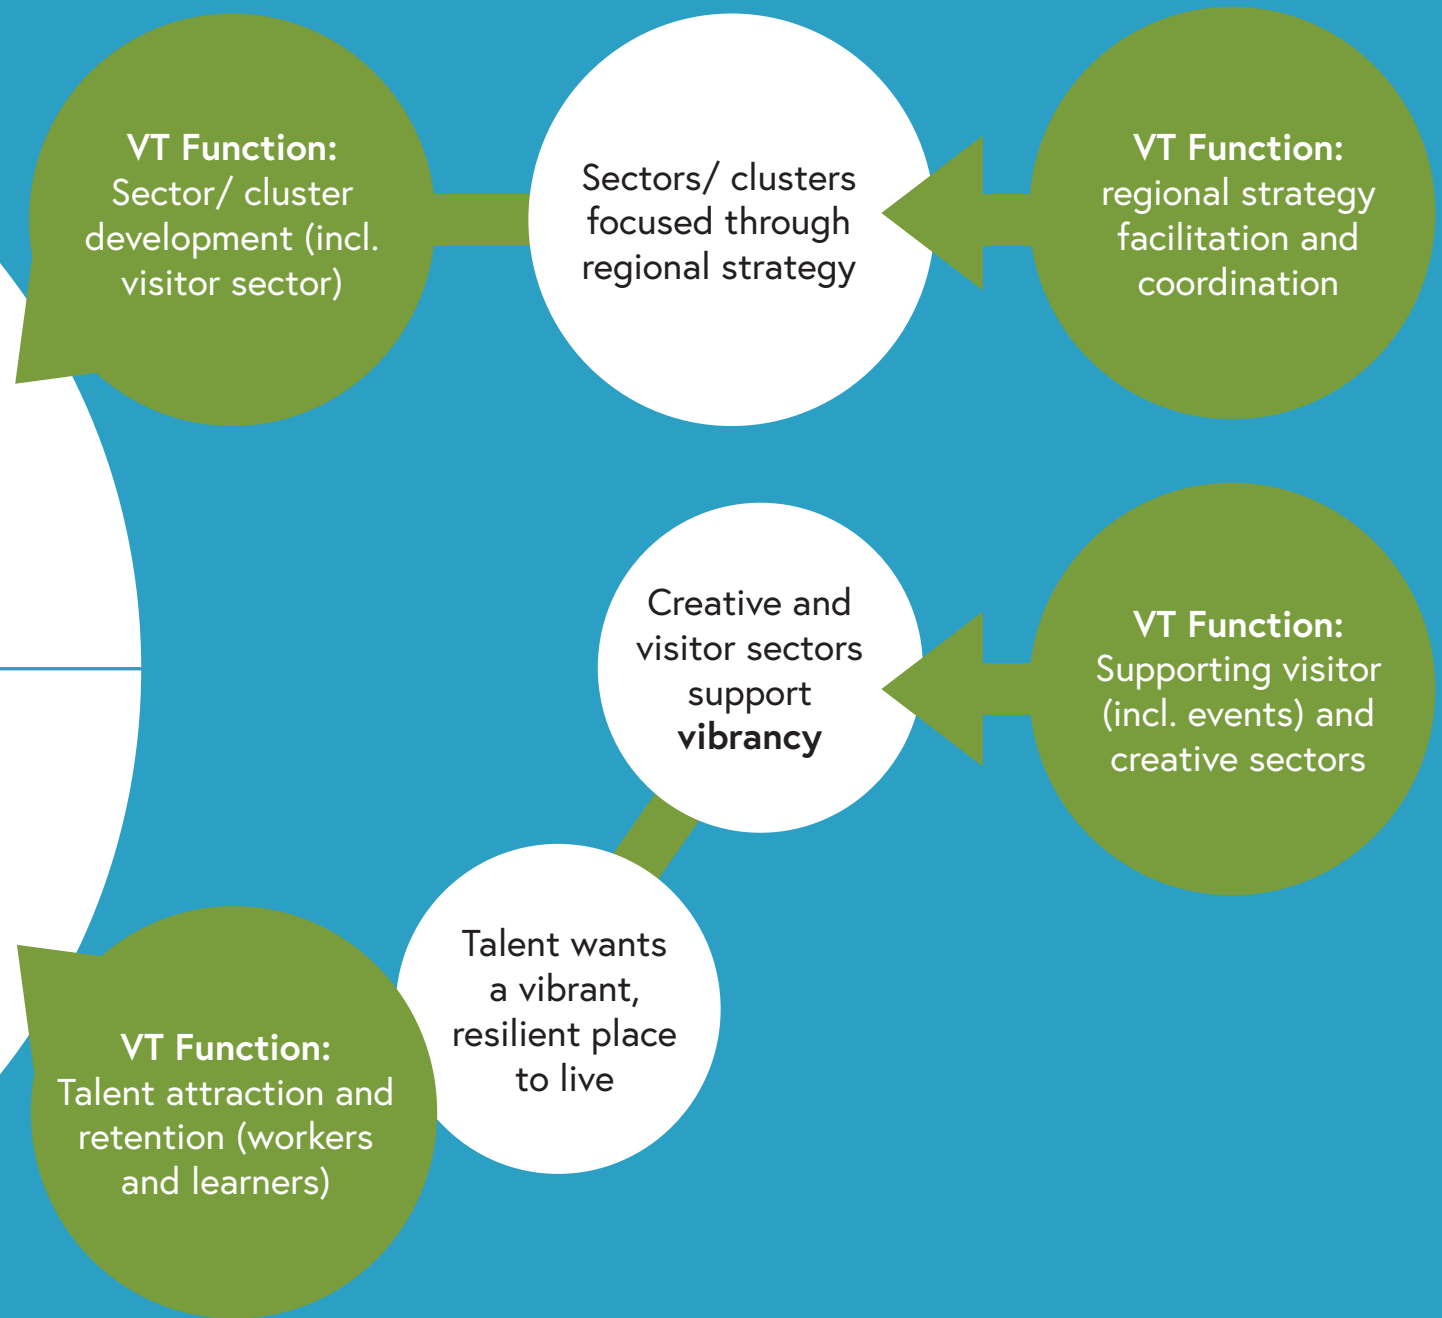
VT Function:
Sector/ cluster development (incl. visitor sector)

Sectors/ clusters focused through regional strategy

VT Function:
regional strategy facilitation and coordination

Creative and visitor sectors support **vibrancy**

VT Function:
Supporting visitor (incl. events) and creative sectors

Talent wants a vibrant, resilient place to live

VT Function:
Talent attraction and retention (workers and learners)